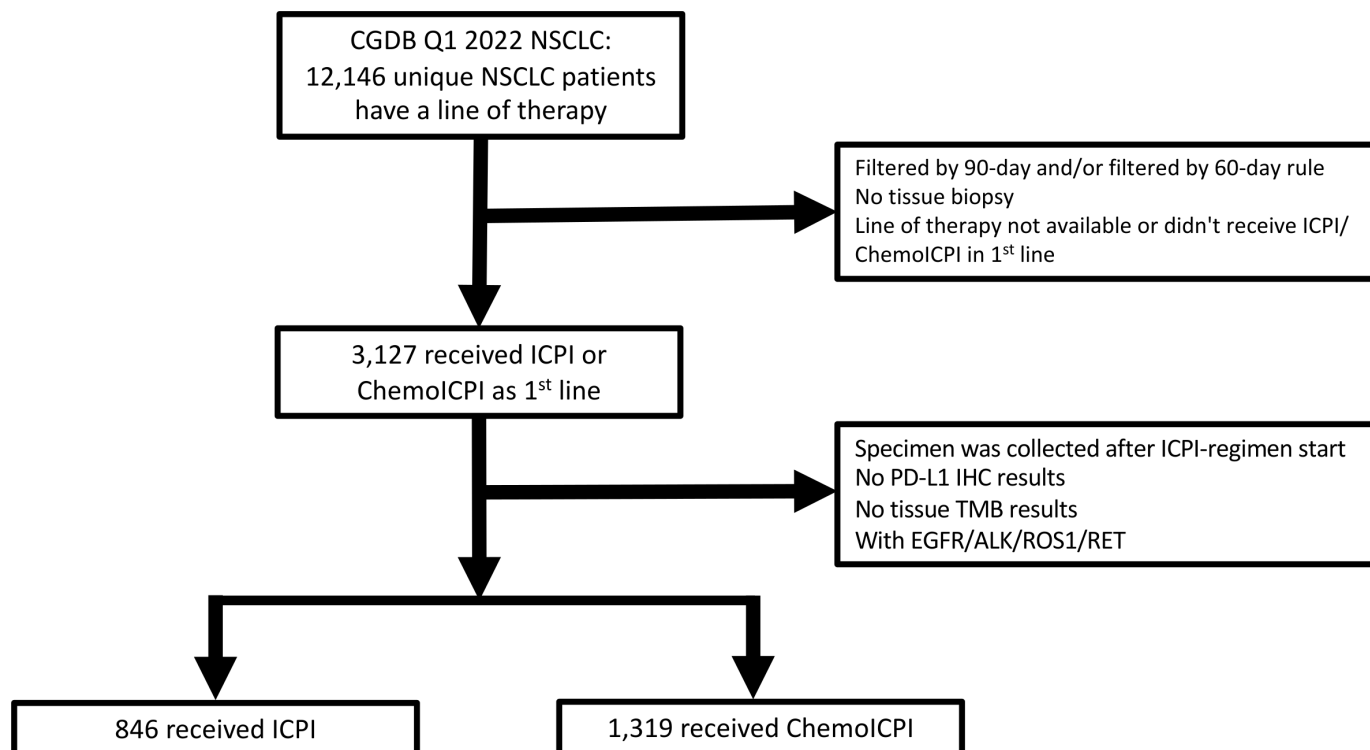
CGDB Q1 2022 NSCLC:
12,146 unique NSCLC patients have a line of therapy

Filtered by 90-day and/or filtered by 60-day rule
No tissue biopsy
Line of therapy not available or didn't receive ICPI/ ChemoICPI in 1$^{st}$ line

3,127 received ICPI or ChemoICPI as 1$^{st}$ line

Specimen was collected after ICPI-regimen start
No PD-L1 IHC results
No tissue TMB results
With EGFR/ALK/ROS1/RET

846 received ICPI

1,319 received ChemoICPI